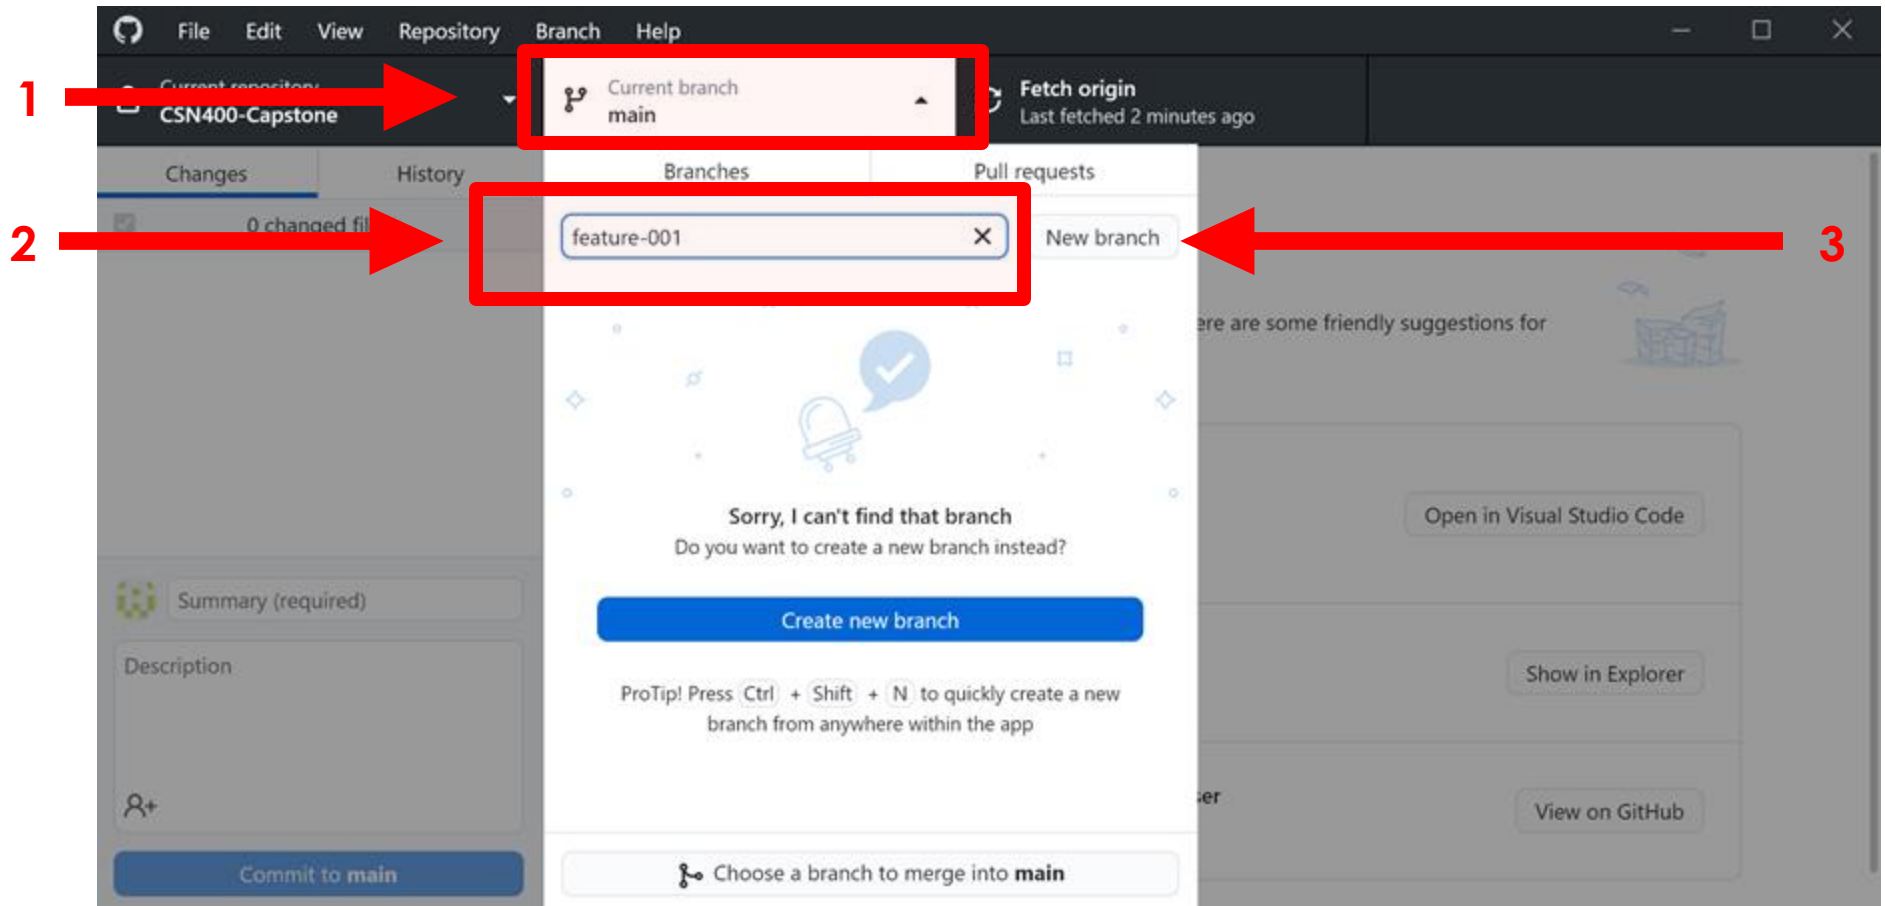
File Edit View Repository Branch Help

1

Current repository
CSN400-Capstone

Current branch
main

Fetch origin
Last fetched 2 minutes ago

Changes History

Branches Pull requests

2

0 changed fil

feature-001 ✕

New branch

3

ere are some friendly suggestions for

Sorry, I can't find that branch
Do you want to create a new branch instead?

Create new branch

ProTip! Press Ctrl + Shift + N to quickly create a new branch from anywhere within the app

Open in Visual Studio Code

Show in Explorer

er

View on GitHub

Summary (required)

Description

Commit to main

Choose a branch to merge into main